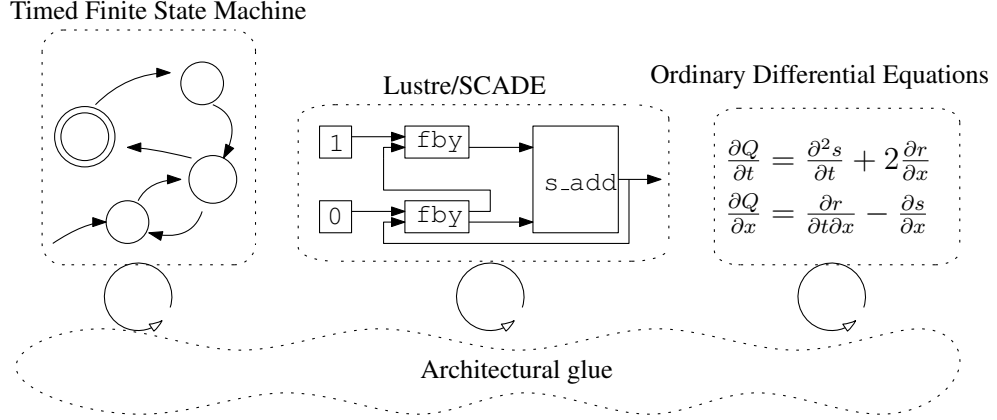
Timed Finite State Machine

Lustre/SCADE

Ordinary Differential Equations

1

fby

0

fby

s_add

$\frac{\partial Q}{\partial t} = \frac{\partial^2 s}{\partial t} + 2\frac{\partial r}{\partial x}$

$\frac{\partial Q}{\partial x} = \frac{\partial r}{\partial t \partial x} - \frac{\partial s}{\partial x}$

Architectural glue